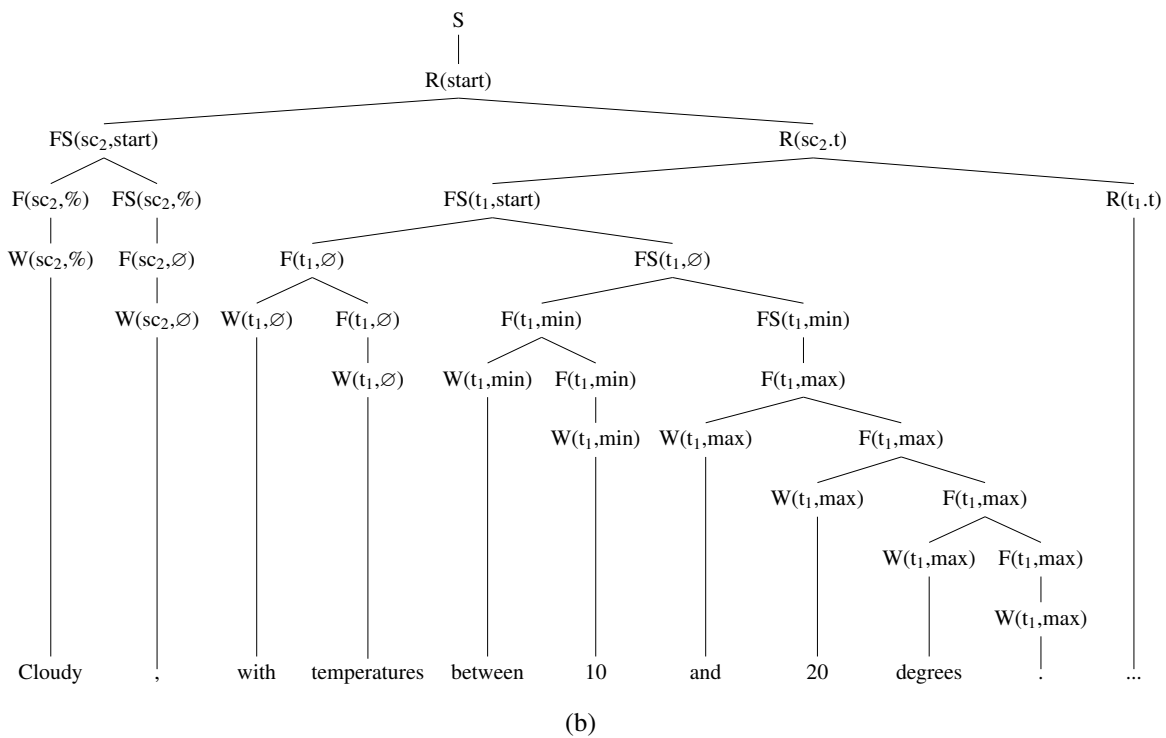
S

R(start)

FS($sc_2$,start)

R($sc_2$.t)

F($sc_2$,%) FS($sc_2$,%)

FS($t_1$,start)

R($t_1$.t)

W($sc_2$,%) F($sc_2$,$\varnothing$)

F($t_1$,$\varnothing$)

FS($t_1$,$\varnothing$)

W($sc_2$,$\varnothing$) W($t_1$,$\varnothing$) F($t_1$,$\varnothing$)

F($t_1$,min)

FS($t_1$,min)

W($t_1$,$\varnothing$)

W($t_1$,min) F($t_1$,min)

F($t_1$,max)

W($t_1$,min) W($t_1$,max) F($t_1$,max)

W($t_1$,max) F($t_1$,max)

W($t_1$,max) F($t_1$,max)

W($t_1$,max)

Cloudy , with temperatures between 10 and 20 degrees . ...

(b)